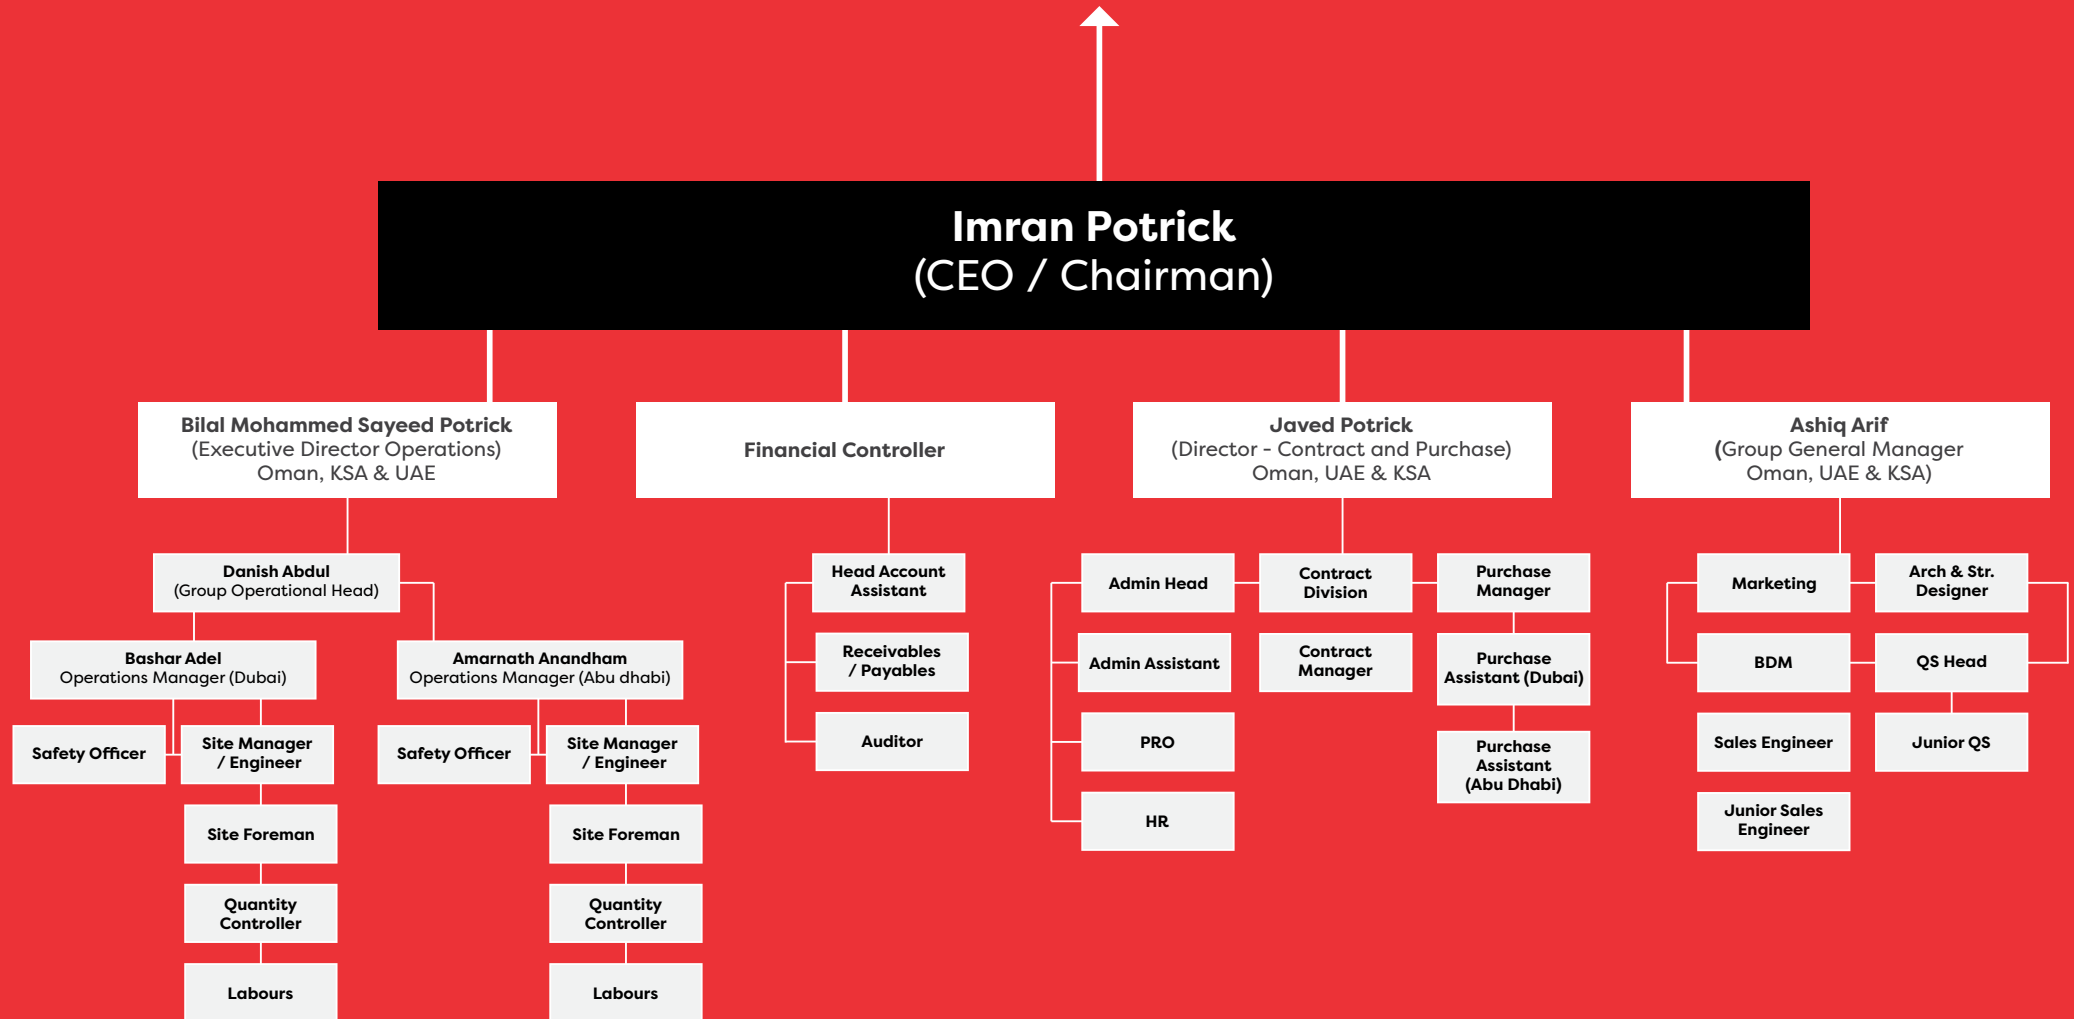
Imran Potrick
(CEO / Chairman)

Bilal Mohammed Sayeed Potrick
(Executive Director Operations)
Oman, KSA & UAE

Financial Controller

Javed Potrick
(Director - Contract and Purchase)
Oman, UAE & KSA

Ashiq Arif
(Group General Manager
Oman, UAE & KSA)

Danish Abdul
(Group Operational Head)

Bashar Adel
Operations Manager (Dubai)

Amarnath Anandham
Operations Manager (Abu dhabi)

Safety Officer

Site Manager / Engineer

Safety Officer

Site Manager / Engineer

Site Foreman

Site Foreman

Quantity Controller

Quantity Controller

Labours

Labours

Head Account Assistant

Receivables / Payables

Auditor

Admin Head

Admin Assistant

PRO

HR

Contract Division

Contract Manager

Purchase Manager

Purchase Assistant (Dubai)

Purchase Assistant (Abu Dhabi)

Marketing

BDM

Sales Engineer

Junior Sales Engineer

Arch & Str. Designer

QS Head

Junior QS